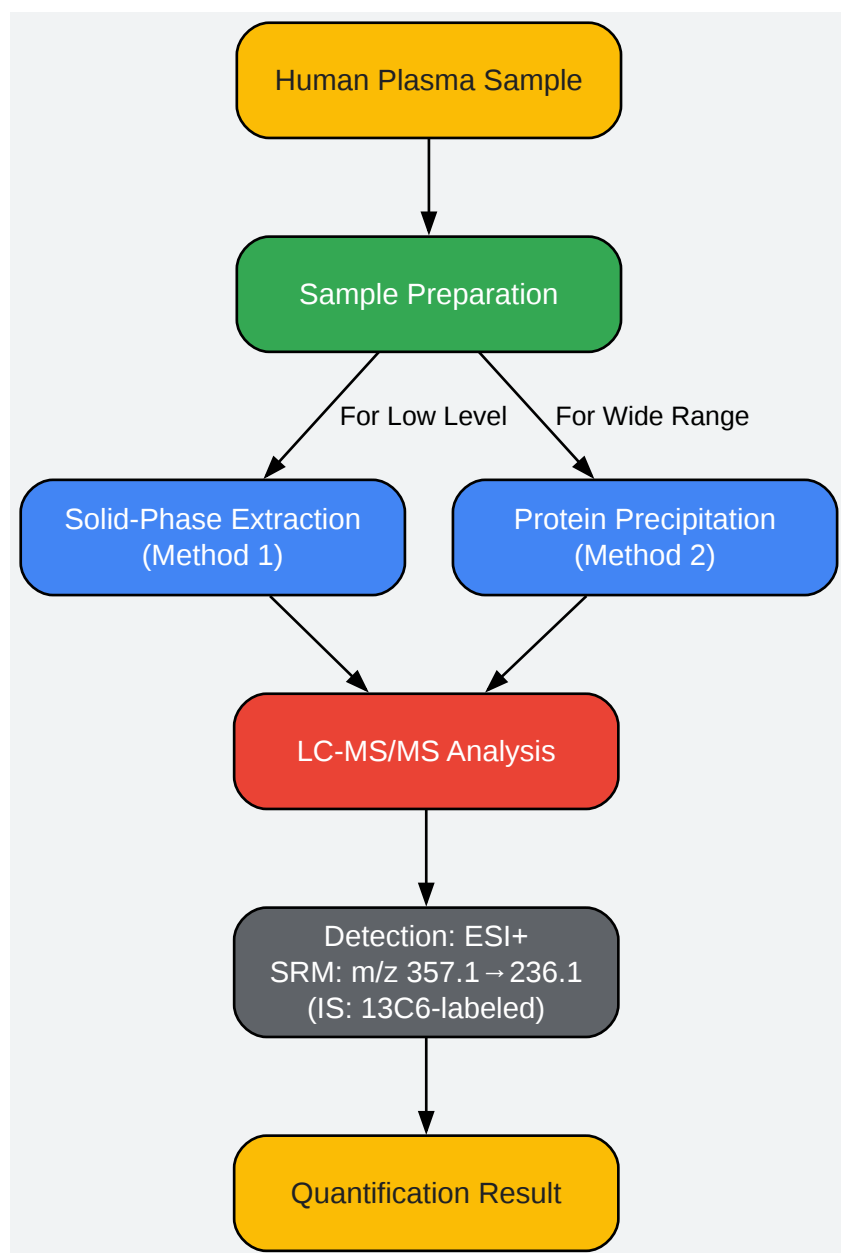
Human Plasma Sample

Sample Preparation

For Low Level

For Wide Range

Solid-Phase Extraction (Method 1)

Protein Precipitation (Method 2)

LC-MS/MS Analysis

Detection: ESI+
SRM: m/z 357.1→236.1
(IS: 13C6-labeled)

Quantification Result